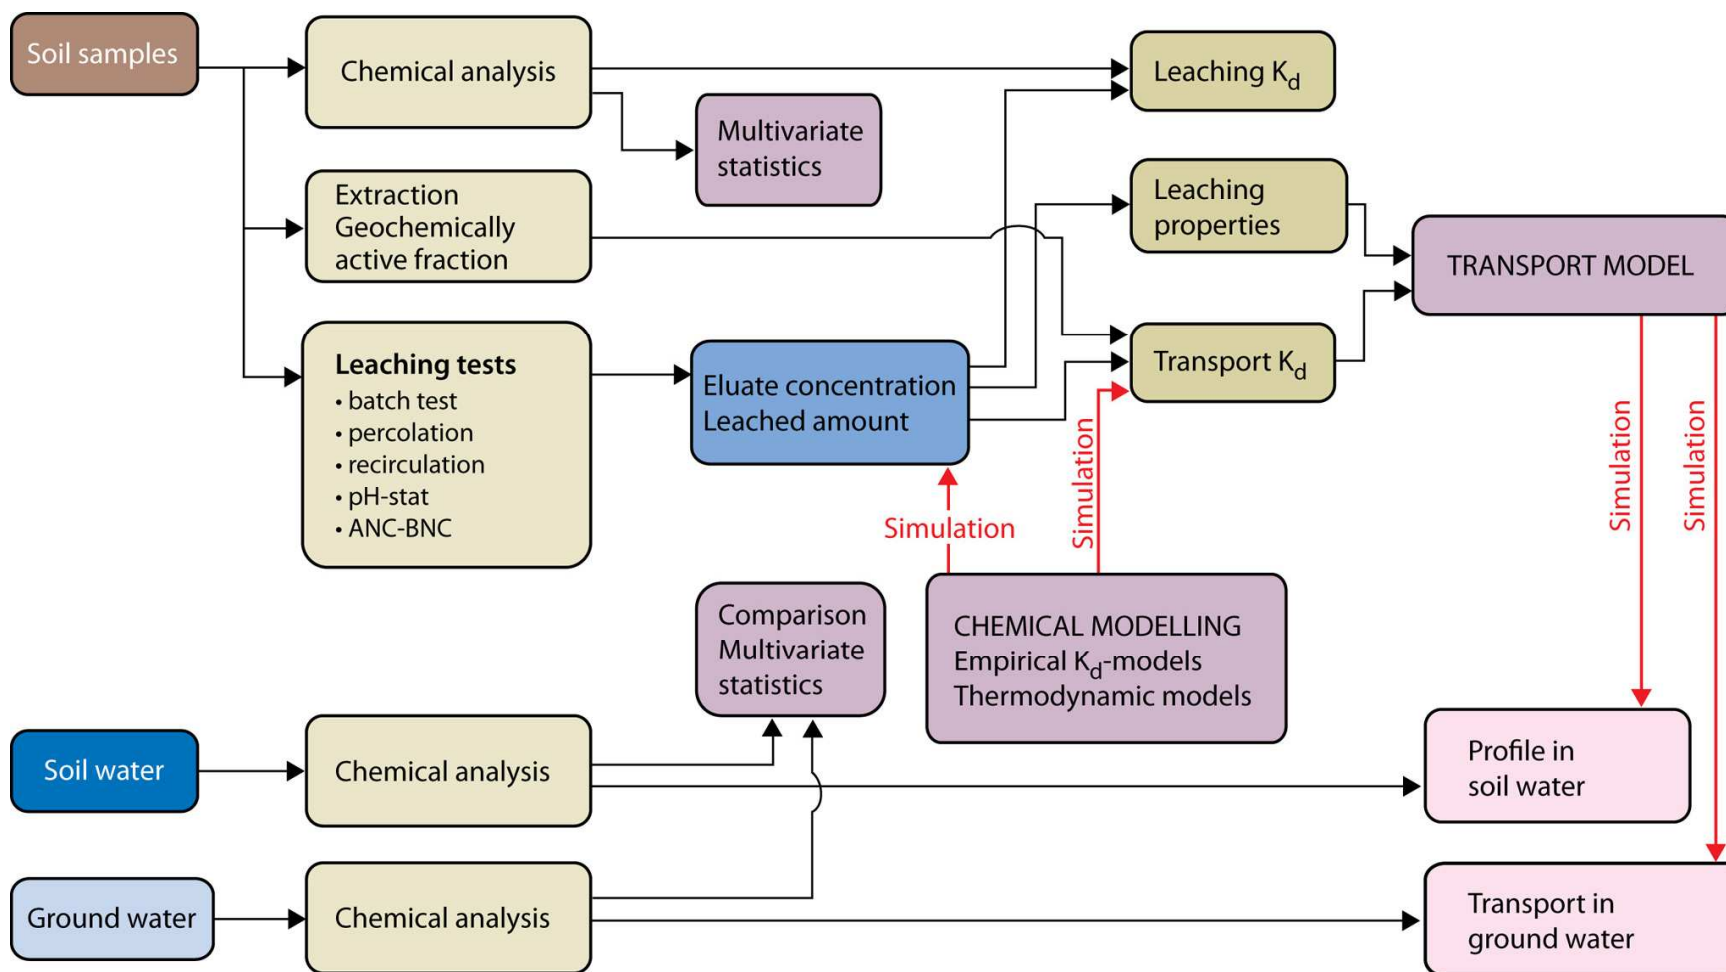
Soil samples

Chemical analysis

Multivariate statistics

Leaching $K_d$

Extraction
Geochemically active fraction

Leaching properties

TRANSPORT MODEL

Leaching tests
• batch test
• percolation
• recirculation
• pH-stat
• ANC-BNC

Eluate concentration
Leached amount

Transport $K_d$

Simulation

Simulation

Simulation

Simulation

Comparison
Multivariate statistics

CHEMICAL MODELLING
Empirical $K_d$-models
Thermodynamic models

Soil water

Chemical analysis

Profile in soil water

Ground water

Chemical analysis

Transport in ground water